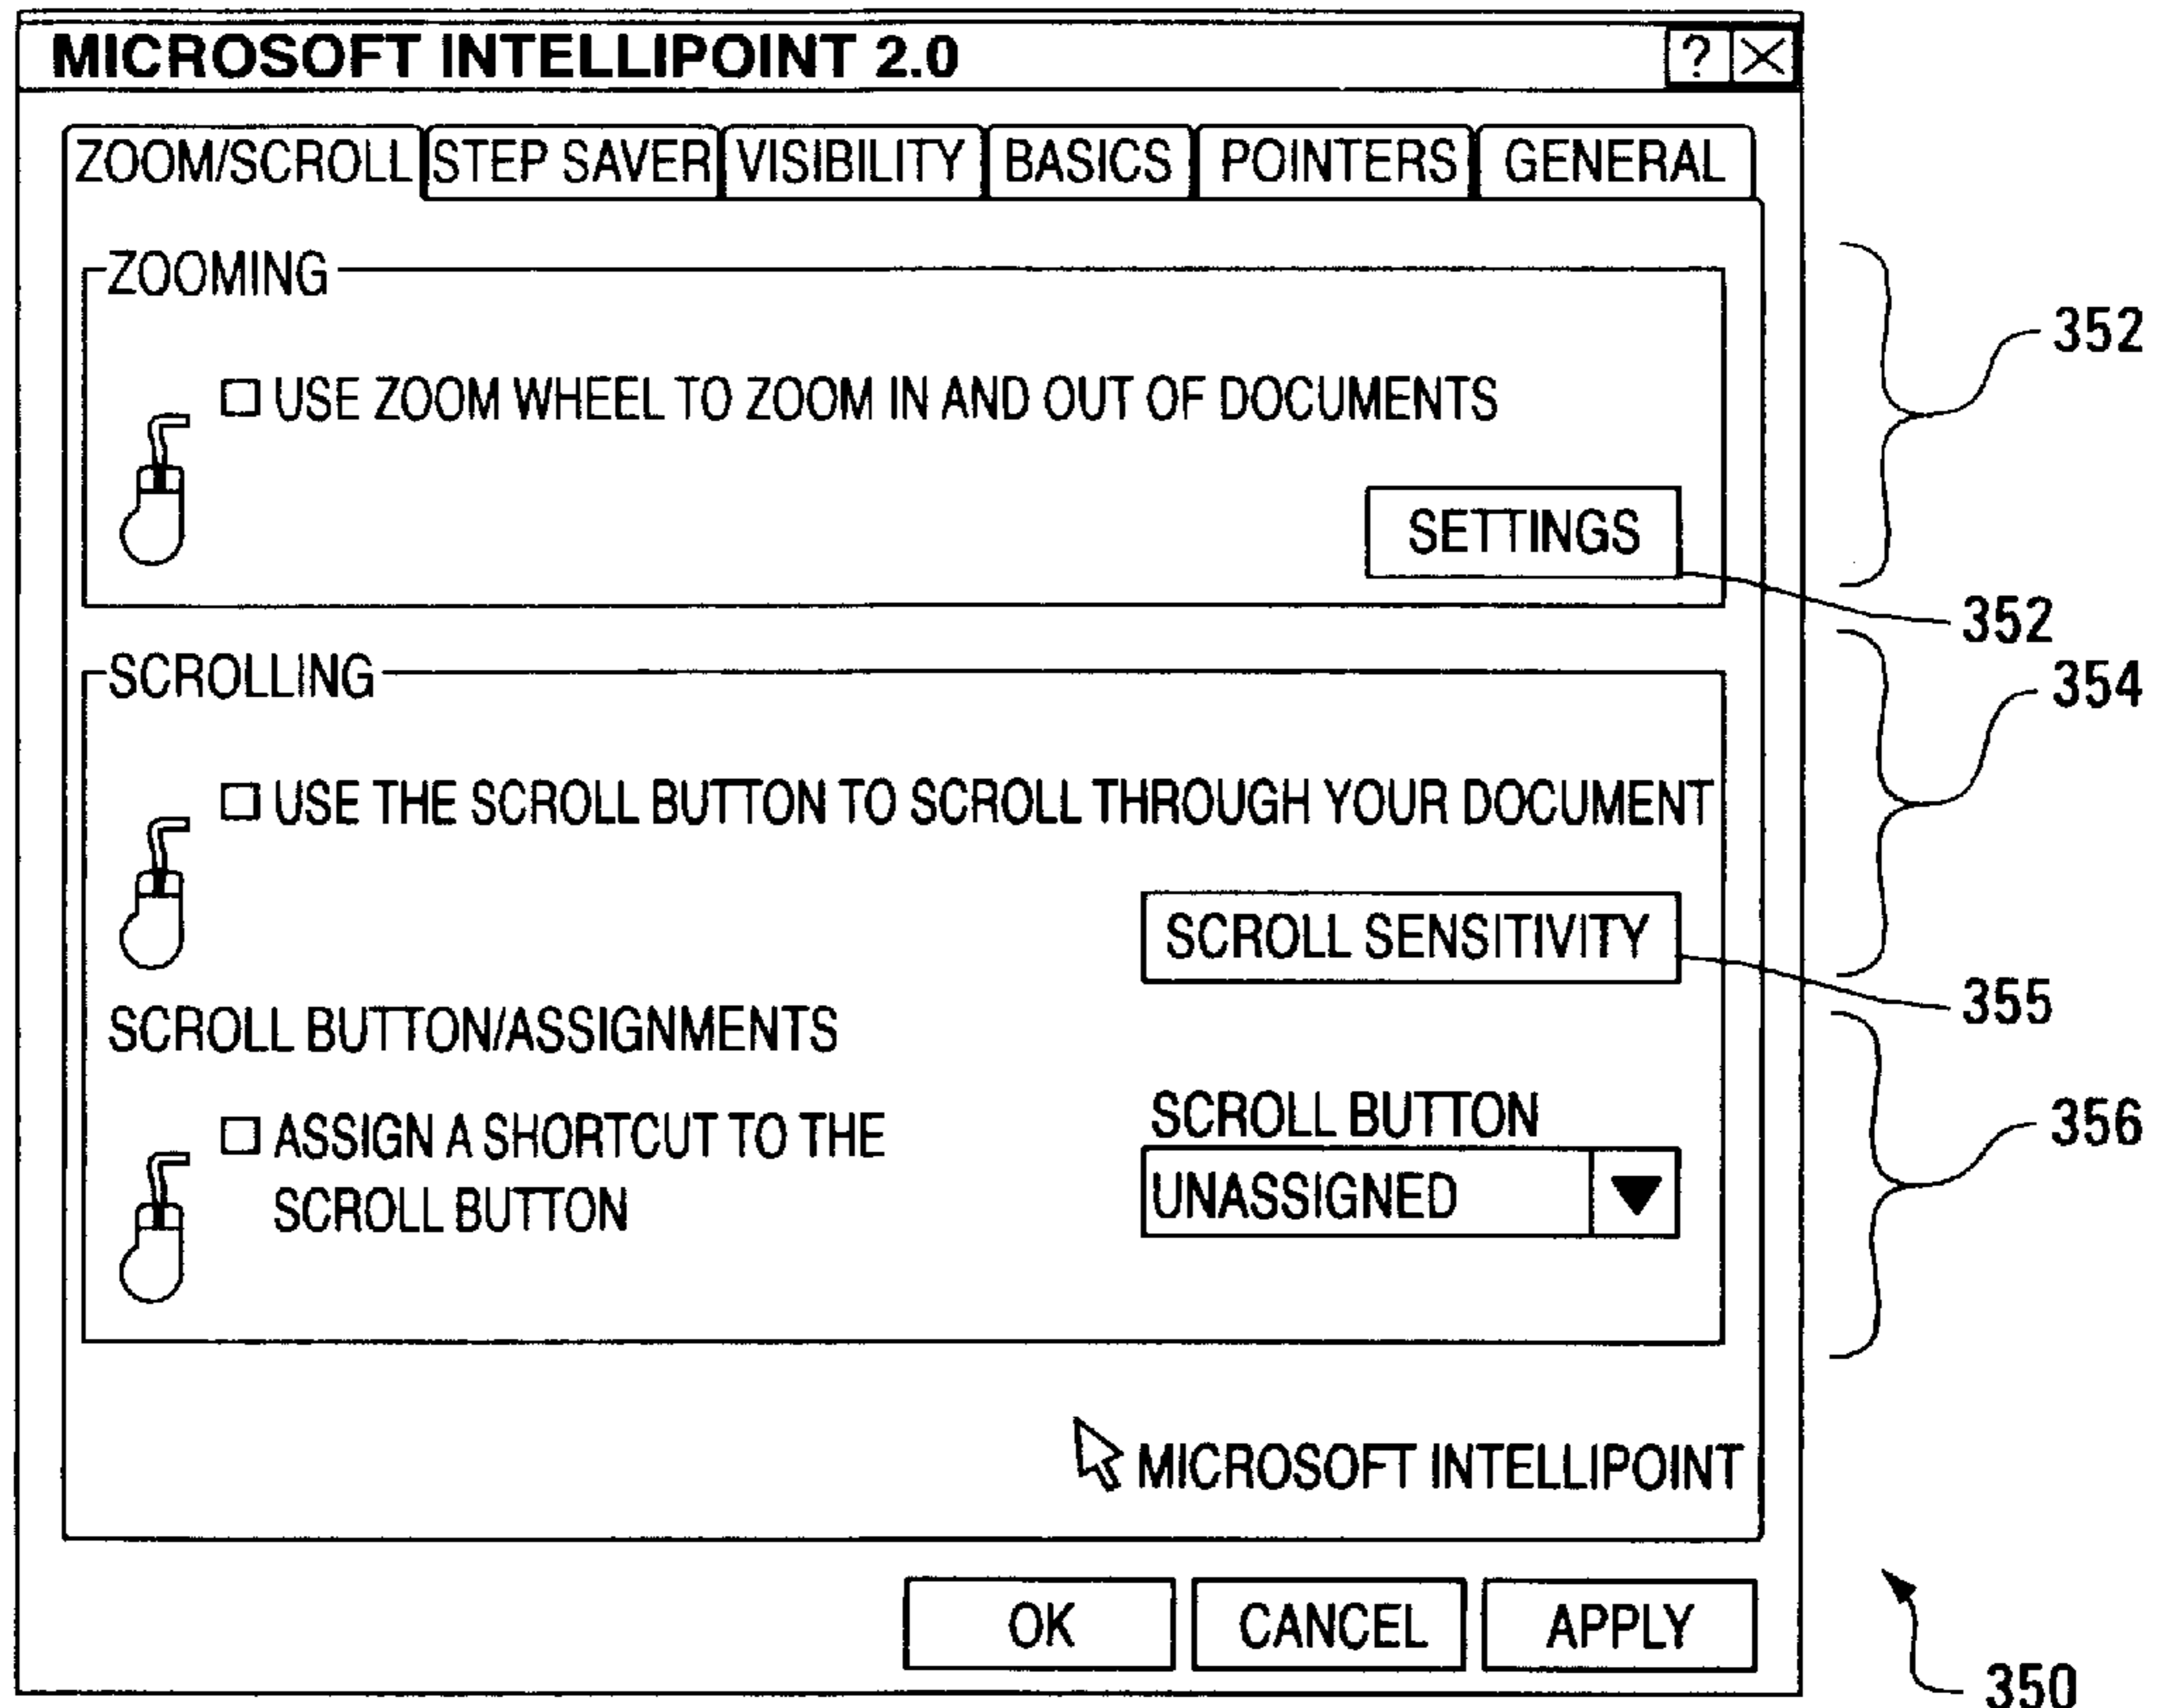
MICROSOFT INTELLIPOINT 2.0

?

ZOOM/SCROLL STEP SAVER VISIBILITY BASICS POINTERS GENERAL

ZOOMING

☐ USE ZOOM WHEEL TO ZOOM IN AND OUT OF DOCUMENTS

SETTINGS

352

352

SCROLLING

☐ USE THE SCROLL BUTTON TO SCROLL THROUGH YOUR DOCUMENT

SCROLL SENSITIVITY

354

355

SCROLL BUTTON/ASSIGNMENTS

☐ ASSIGN A SHORTCUT TO THE SCROLL BUTTON

SCROLL BUTTON

UNASSIGNED

356

MICROSOFT INTELLIPOINT

OK CANCEL APPLY

350